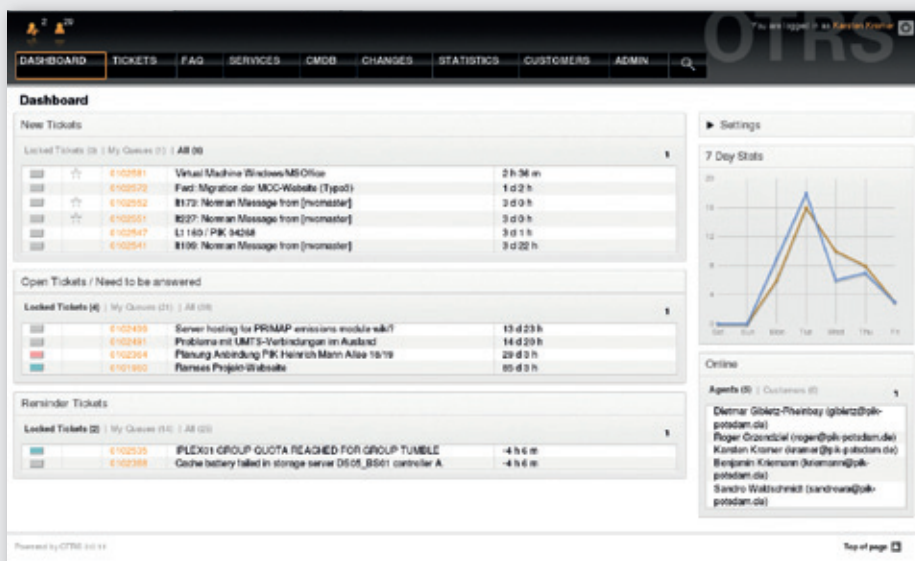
2 29

You are logged in as Karsten Kramer

OTRS

DASHBOARD TICKETS FAQ SERVICES CMDB CHANGES STATISTICS CUSTOMERS ADMIN

Dashboard

New Tickets

Locked Tickets (0) | My Queues (1) | All (6)

| | | | | |
|---|---|---|---|---|
| | | 6102581 | Virtual Machine Windows/MSOffice | 2 h 36 m |
| | | 6102572 | Fwd: Migration der MCC-Website (Typo3) | 1 d 2 h |
| | | 6102552 | It173: Norman Message from [nvomaster] | 3 d 0 h |
| | | 6102551 | It227: Norman Message from [nvomaster] | 3 d 0 h |
| | | 6102547 | Lt 160 / PIK 34268 | 3 d 1 h |
| | | 6102541 | It109: Norman Message from [nvomaster] | 3 d 22 h |

Open Tickets / Need to be answered

Locked Tickets (4) | My Queues (21) | All (28)

| | | |
|---|---|---|
| 6102439 | Server hosting for PRIMAP emissions module wiki? | 13 d 23 h |
| 6102491 | Probleme mit UMTS-Verbindungen im Ausland | 14 d 20 h |
| 6102364 | Planung Anbindung PIK Heinrich Mann Allee 18/19 | 29 d 0 h |
| 6101950 | Remses Projekt-Webseite | 85 d 0 h |

Reminder Tickets

Locked Tickets (2) | My Queues (14) | All (23)

| | | |
|---|---|---|
| 6102535 | IPLEX01 GROUP QUOTA REACHED FOR GROUP TUMBLE | -4 h 6 m |
| 6102358 | Cache battery failed in storage server DS05_BS01 controller A | -4 h 6 m |

Powered by OTRS 3.0.11

Settings

7 Day Stats

20
16
12
8
4
0

Sat Sun Mon Tue Wed Thu Fri

Online

Agents (5) | Customers (0)

Dietmar Giblerz-Rheinbay (giblerz@pik-potsdam.de)
Roger Grzondziel (roger@pik-potsdam.de)
Karsten Kramer (kramer@pik-potsdam.de)
Benjamin Kriemann (kriemann@pik-potsdam.de)
Sandro Walitschmidt (sandrowa@pik-potsdam.de)

Top of page